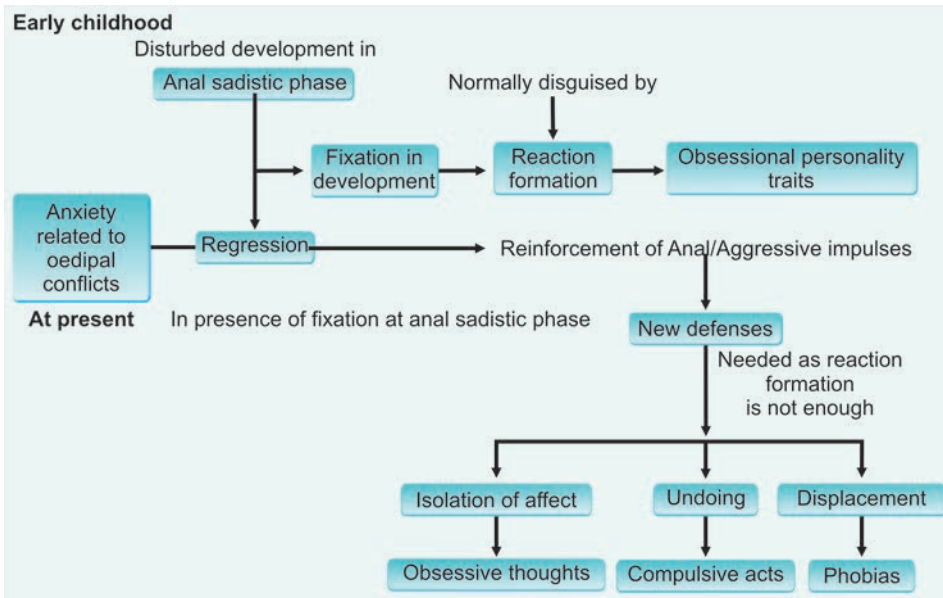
Early childhood

Disturbed development in

Anal sadistic phase

Normally disguised by

Fixation in development

Reaction formation

Obsessional personality traits

Anxiety related to oedipal conflicts

Regression

Reinforcement of Anal/Aggressive impulses

At present

In presence of fixation at anal sadistic phase

New defenses

Needed as reaction formation is not enough

Isolation of affect

Undoing

Displacement

Obsessive thoughts

Compulsive acts

Phobias